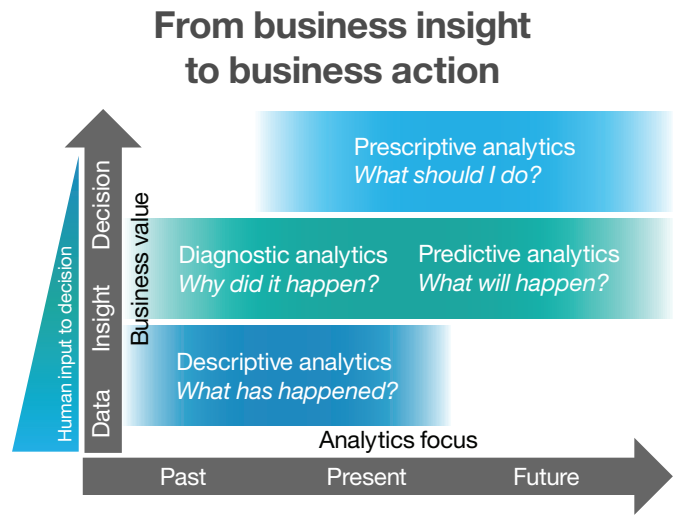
From business insight to business action

Human input to decision

Data
Insight
Decision

Business value

Prescriptive analytics
*What should I do?*

Diagnostic analytics
*Why did it happen?*

Predictive analytics
*What will happen?*

Descriptive analytics
*What has happened?*

Analytics focus

Past
Present
Future